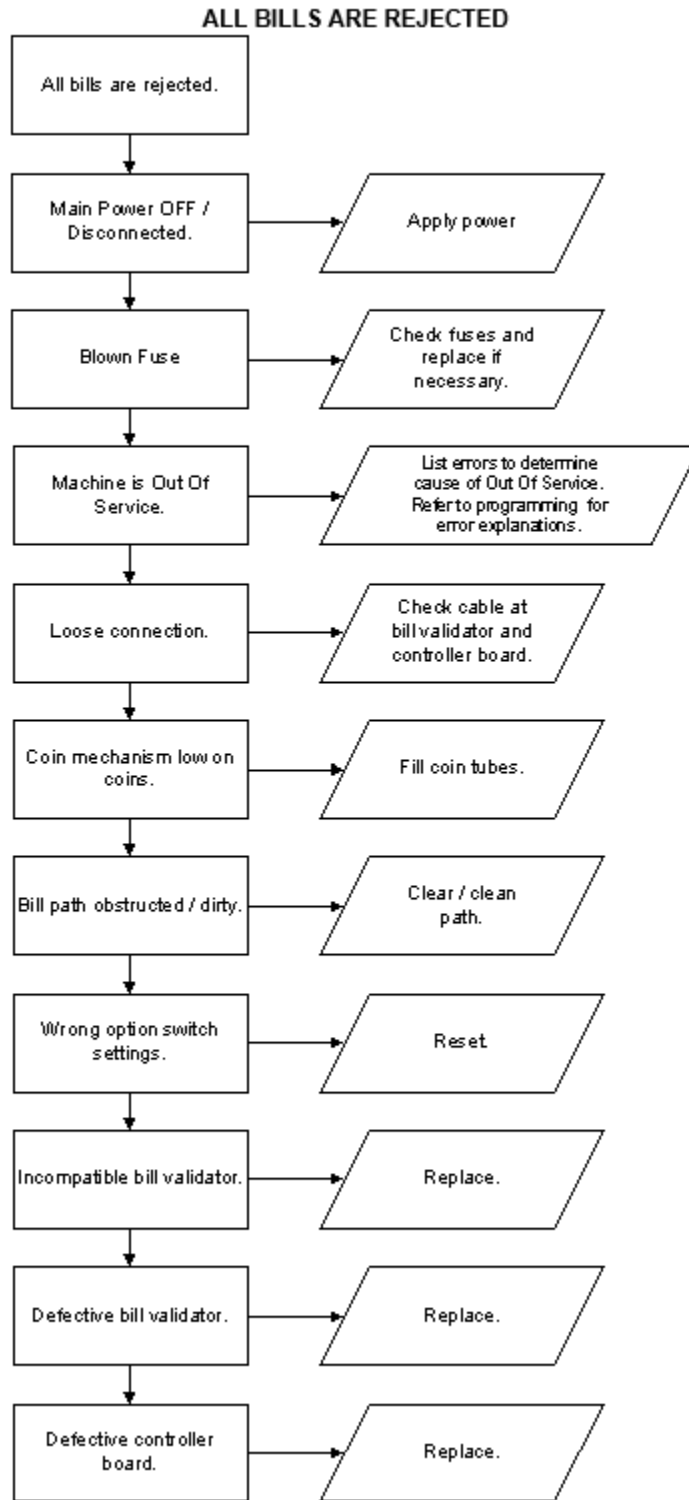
ALL BILLS ARE REJECTED

All bills are rejected.

Main Power OFF / Disconnected.

Apply power

Blown Fuse

Check fuses and replace if necessary.

Machine is Out Of Service.

List errors to determine cause of Out Of Service. Refer to programming for error explanations.

Loose connection.

Check cable at bill validator and controller board.

Coin mechanism low on coins.

Fill coin tubes.

Bill path obstructed / dirty.

Clear / clean path.

Wrong option switch settings.

Reset.

Incompatible bill validator.

Replace.

Defective bill validator.

Replace.

Defective controller board.

Replace.